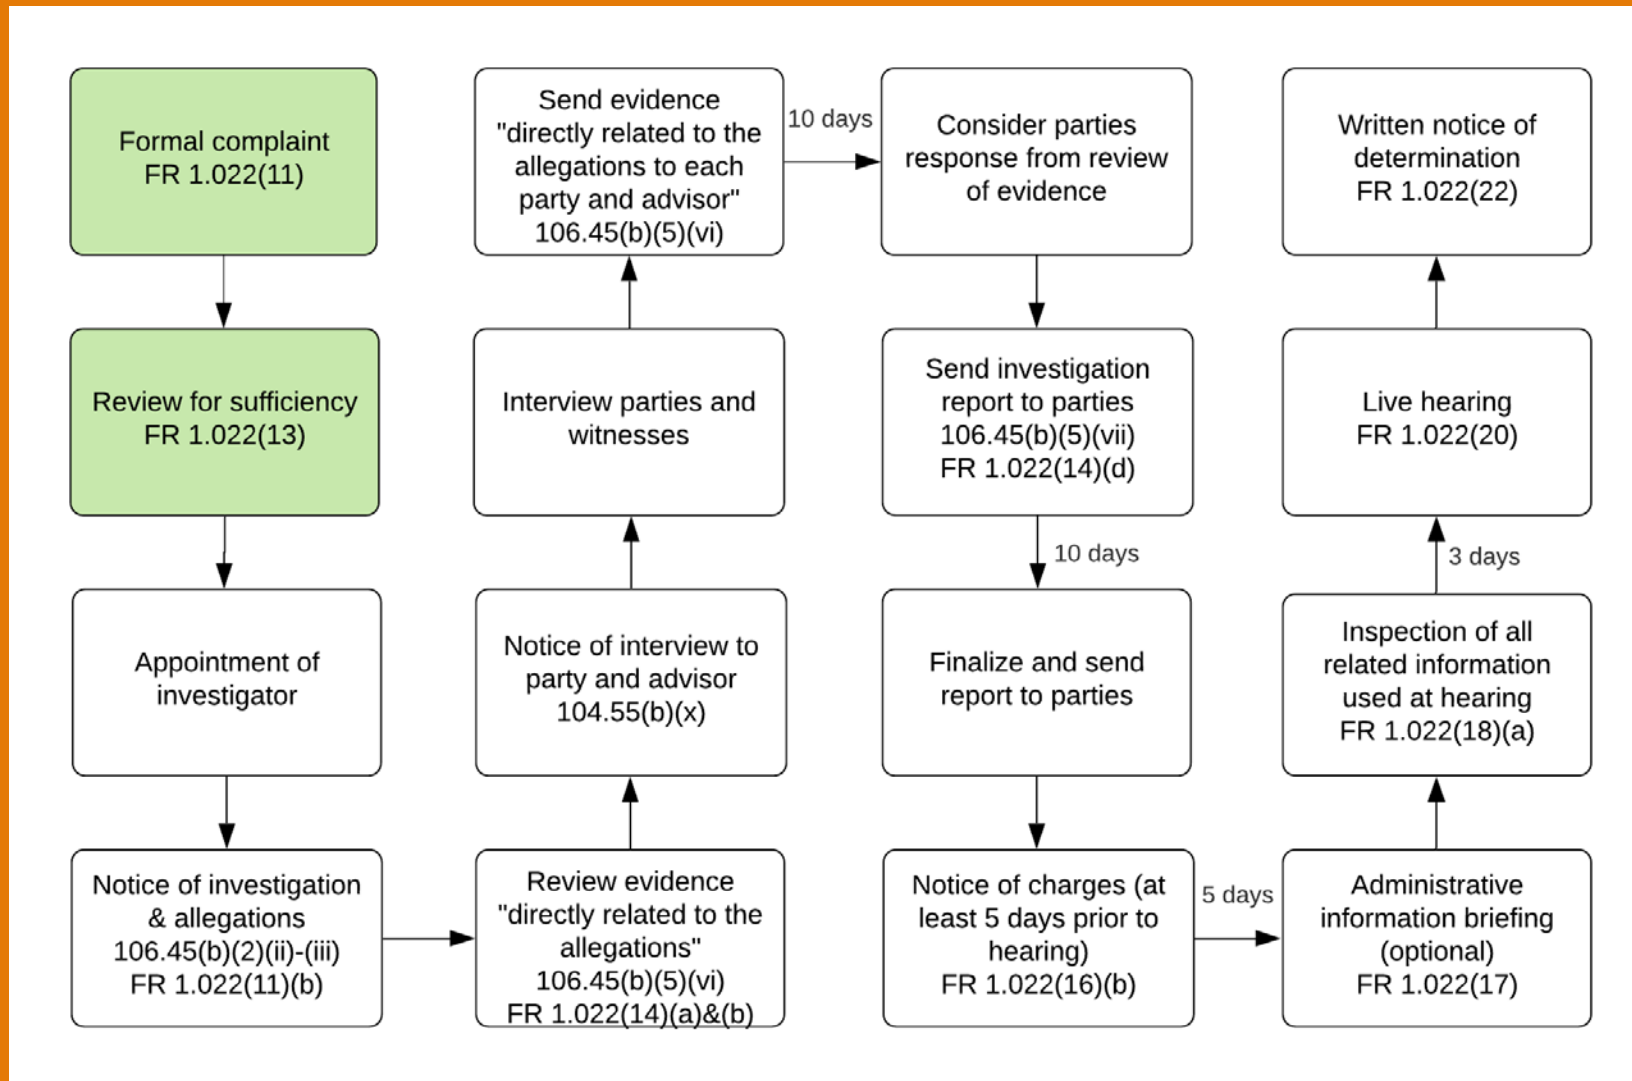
Formal complaint
FR 1.022(11)

Review for sufficiency
FR 1.022(13)

Appointment of investigator

Notice of investigation & allegations
106.45(b)(2)(ii)-(iii)
FR 1.022(11)(b)

Review evidence "directly related to the allegations"
106.45(b)(5)(vi)
FR 1.022(14)(a)&(b)

Notice of interview to party and advisor
104.55(b)(x)

Interview parties and witnesses

Send evidence "directly related to the allegations to each party and advisor"
106.45(b)(5)(vi)

10 days

Consider parties response from review of evidence

Send investigation report to parties
106.45(b)(5)(vii)
FR 1.022(14)(d)

10 days

Finalize and send report to parties

Notice of charges (at least 5 days prior to hearing)
FR 1.022(16)(b)

5 days

Administrative information briefing (optional)
FR 1.022(17)

Inspection of all related information used at hearing
FR 1.022(18)(a)

3 days

Live hearing
FR 1.022(20)

Written notice of determination
FR 1.022(22)